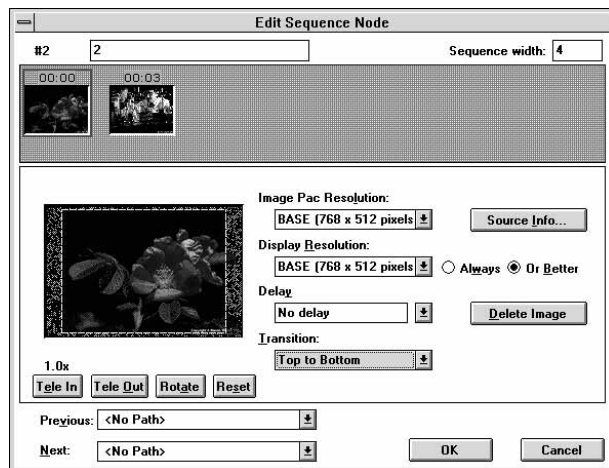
Edit Sequence Node

#2 2

Sequence width: 4

00:00 00:03

Image Pac Resolution:

BASE (768 x 512 pixels

Source Info...

Display Resolution:

BASE (768 x 512 pixels

Always Or Better

Delay

No delay

Delete Image

Transition:

Top to Bottom

1.0x

Tele In Tele Out Rotate Reset

Previous: <No Path>

Next: <No Path>

OK

Cancel